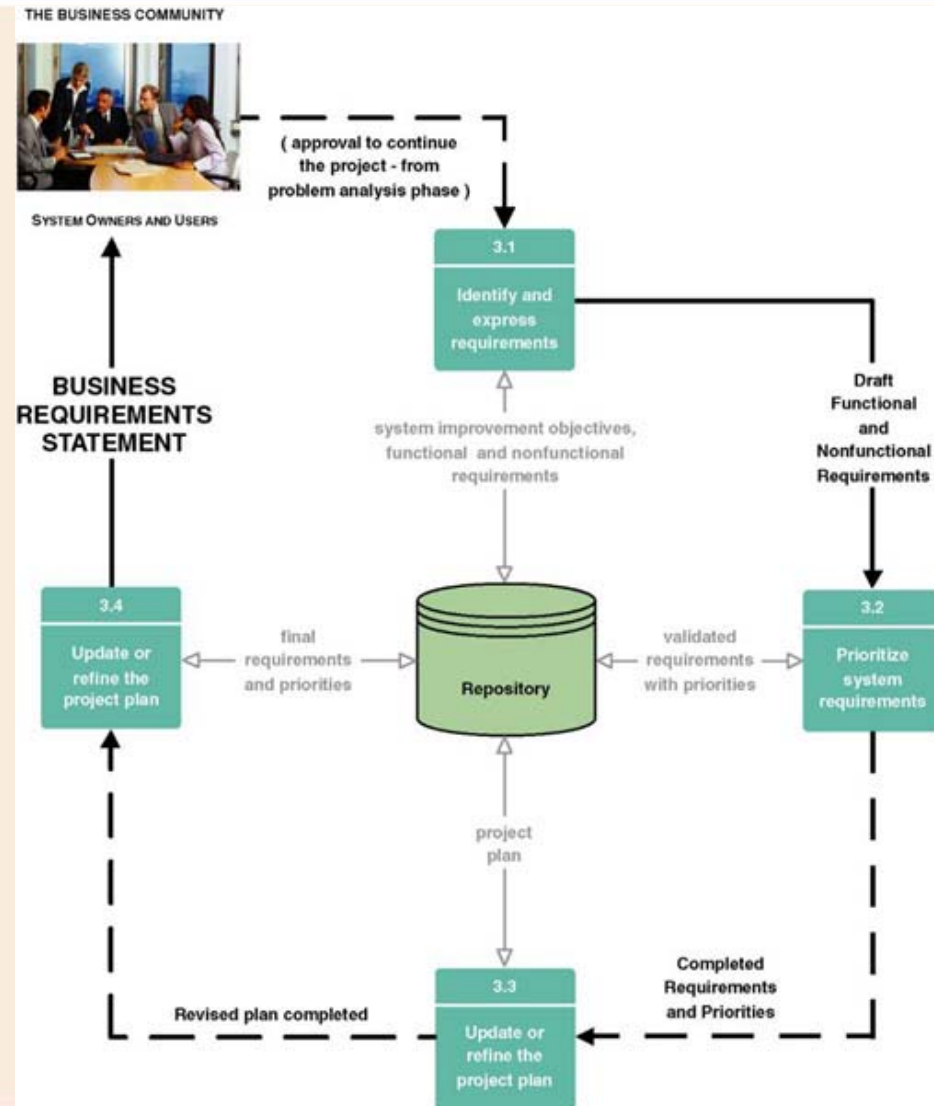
THE BUSINESS COMMUNITY

SYSTEM OWNERS AND USERS

( approval to continue the project - from problem analysis phase )

3.1

Identify and express requirements

Draft Functional and Nonfunctional Requirements

BUSINESS REQUIREMENTS STATEMENT

system improvement objectives, functional and nonfunctional requirements

3.4

Update or refine the project plan

final requirements and priorities

Repository

validated requirements with priorities

3.2

Prioritize system requirements

project plan

Completed Requirements and Priorities

Revised plan completed

3.3

Update or refine the project plan